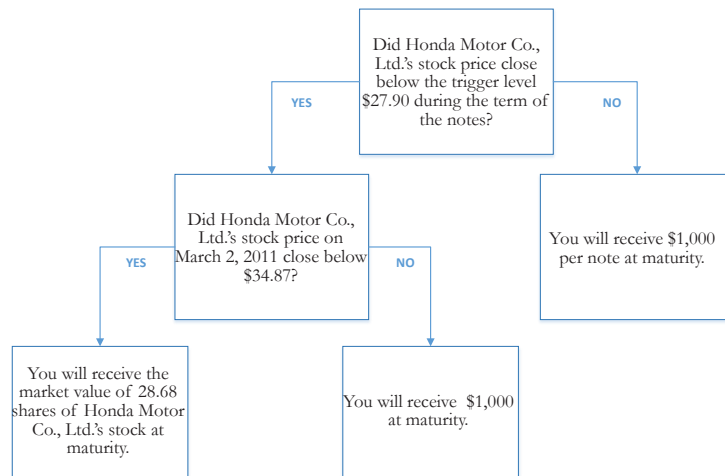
Did Honda Motor Co., Ltd.'s stock price close below the trigger level \$27.90 during the term of the notes?

YES

NO

Did Honda Motor Co., Ltd.'s stock price on March 2, 2011 close below \$34.87?

You will receive \$1,000 per note at maturity.

YES

NO

You will receive the market value of 28.68 shares of Honda Motor Co., Ltd.'s stock at maturity.

You will receive \$1,000 at maturity.